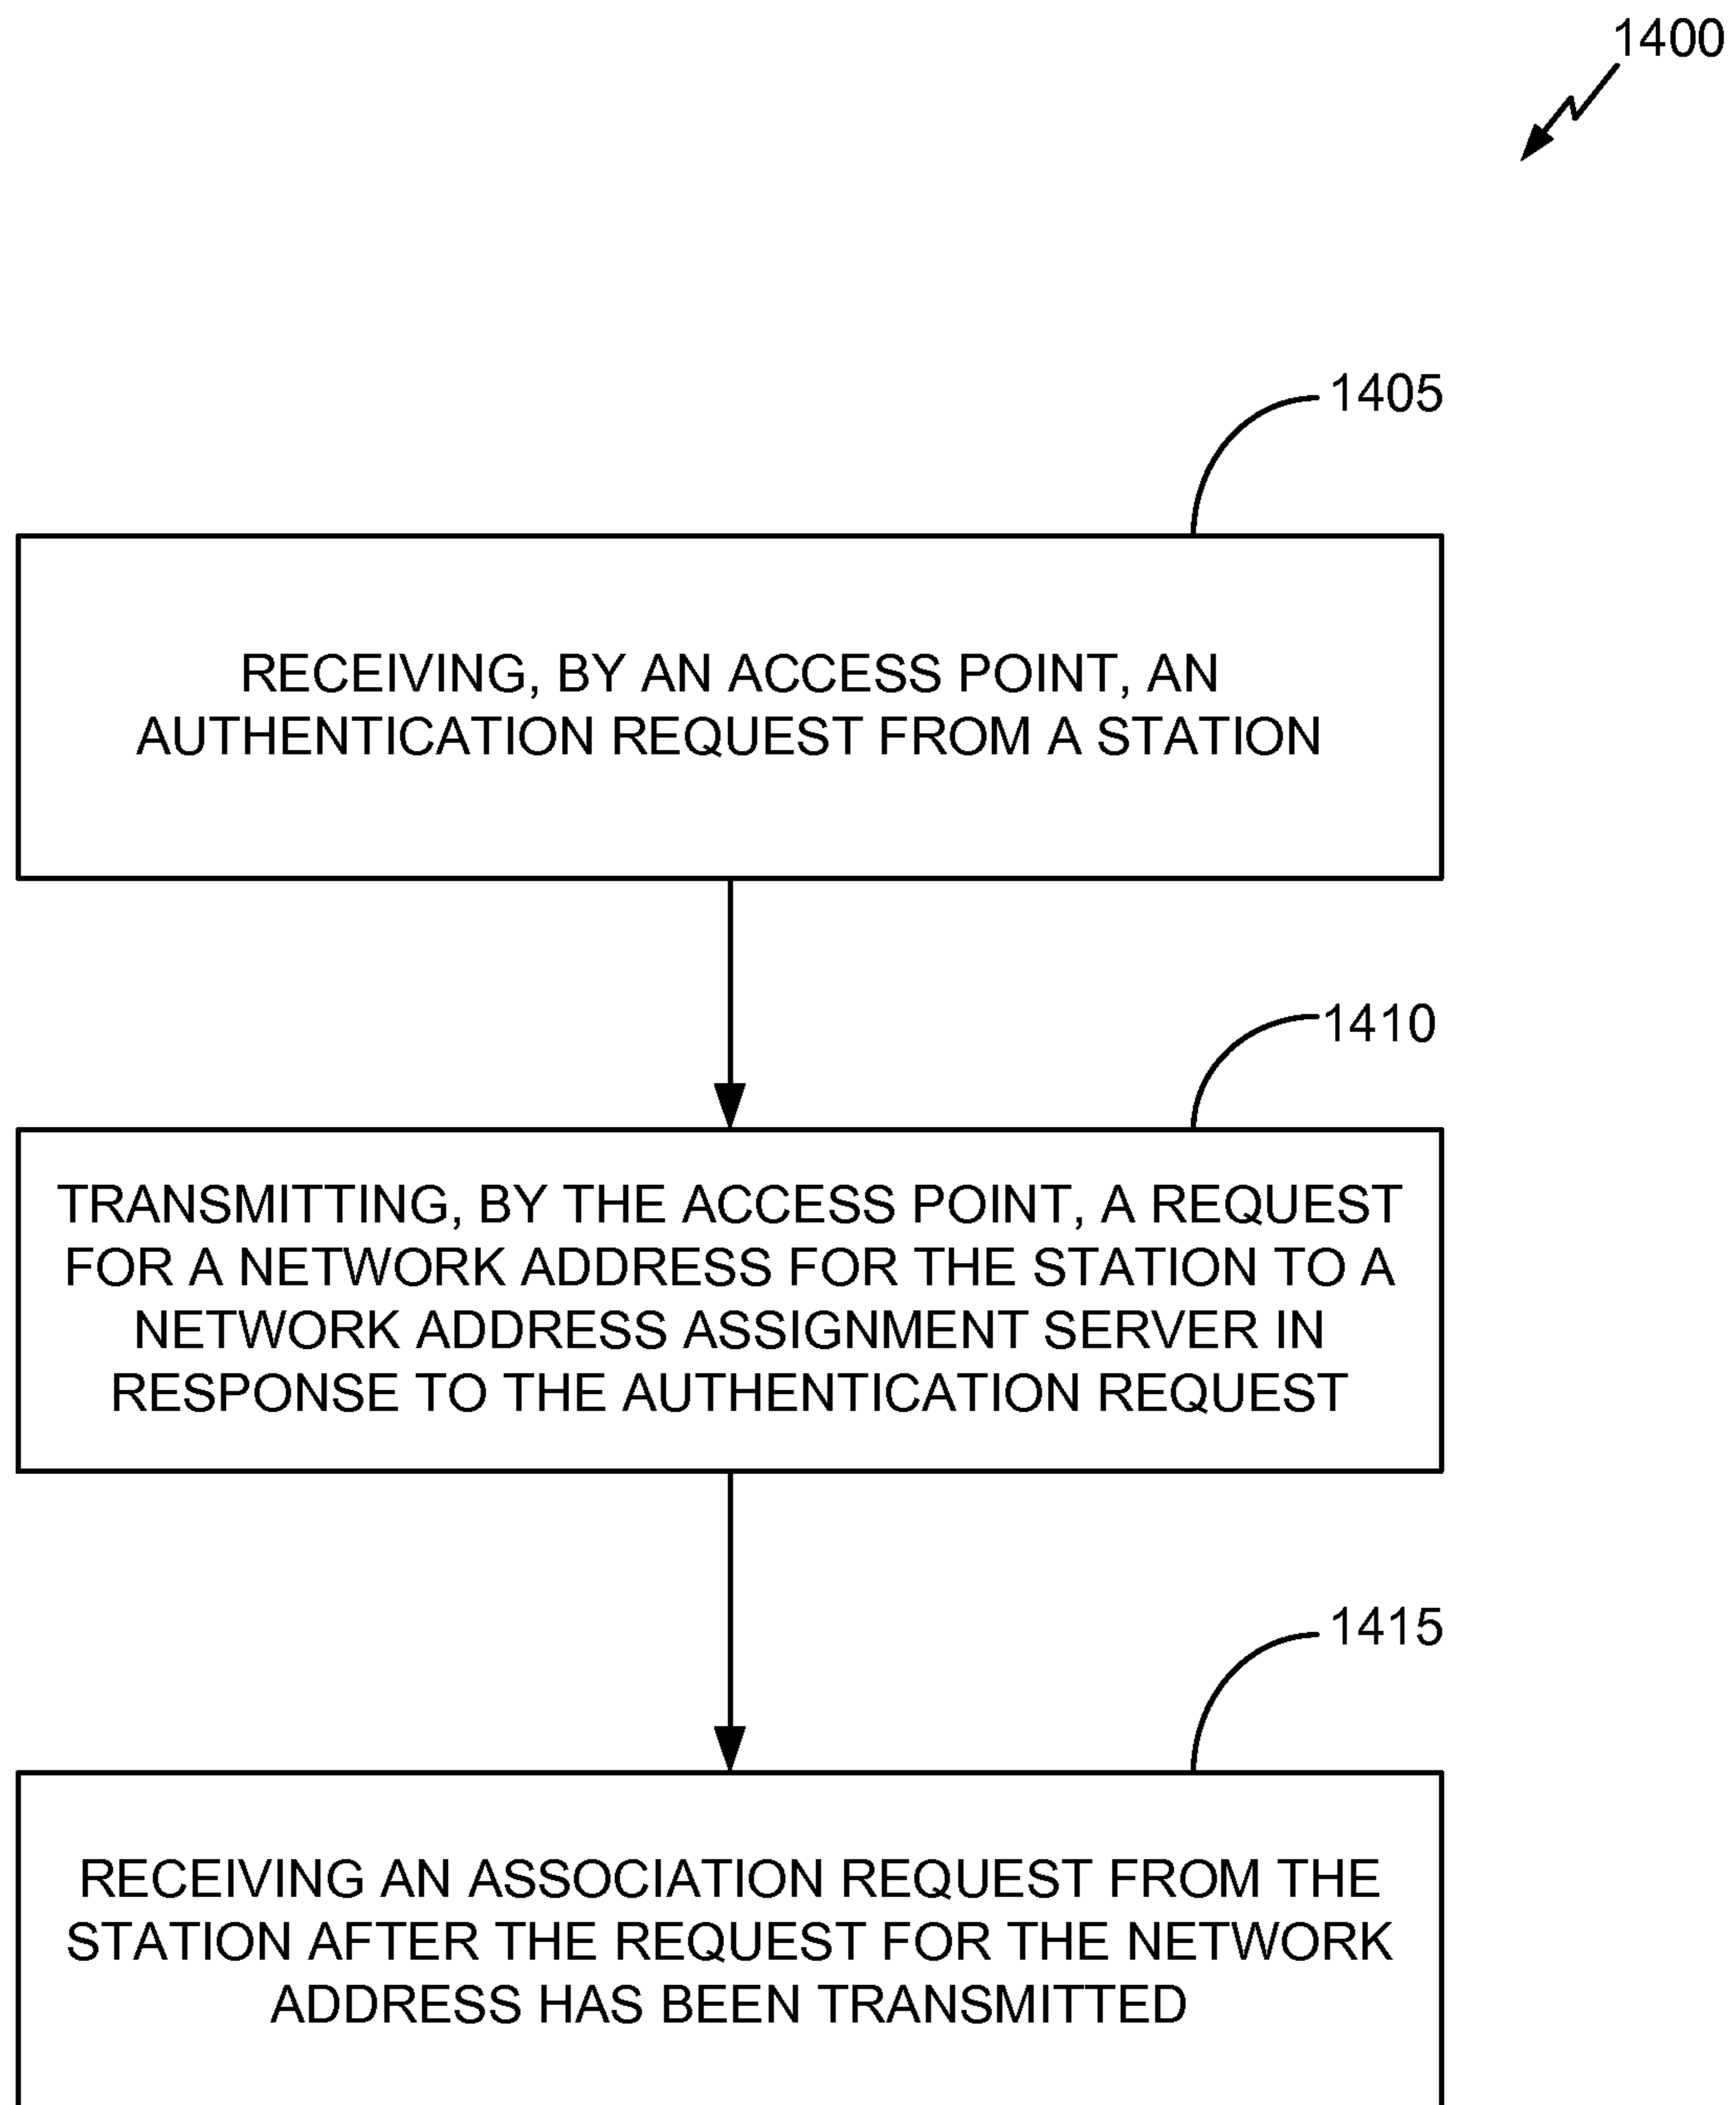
1400

1405

RECEIVING, BY AN ACCESS POINT, AN AUTHENTICATION REQUEST FROM A STATION

1410

TRANSMITTING, BY THE ACCESS POINT, A REQUEST FOR A NETWORK ADDRESS FOR THE STATION TO A NETWORK ADDRESS ASSIGNMENT SERVER IN RESPONSE TO THE AUTHENTICATION REQUEST

1415

RECEIVING AN ASSOCIATION REQUEST FROM THE STATION AFTER THE REQUEST FOR THE NETWORK ADDRESS HAS BEEN TRANSMITTED